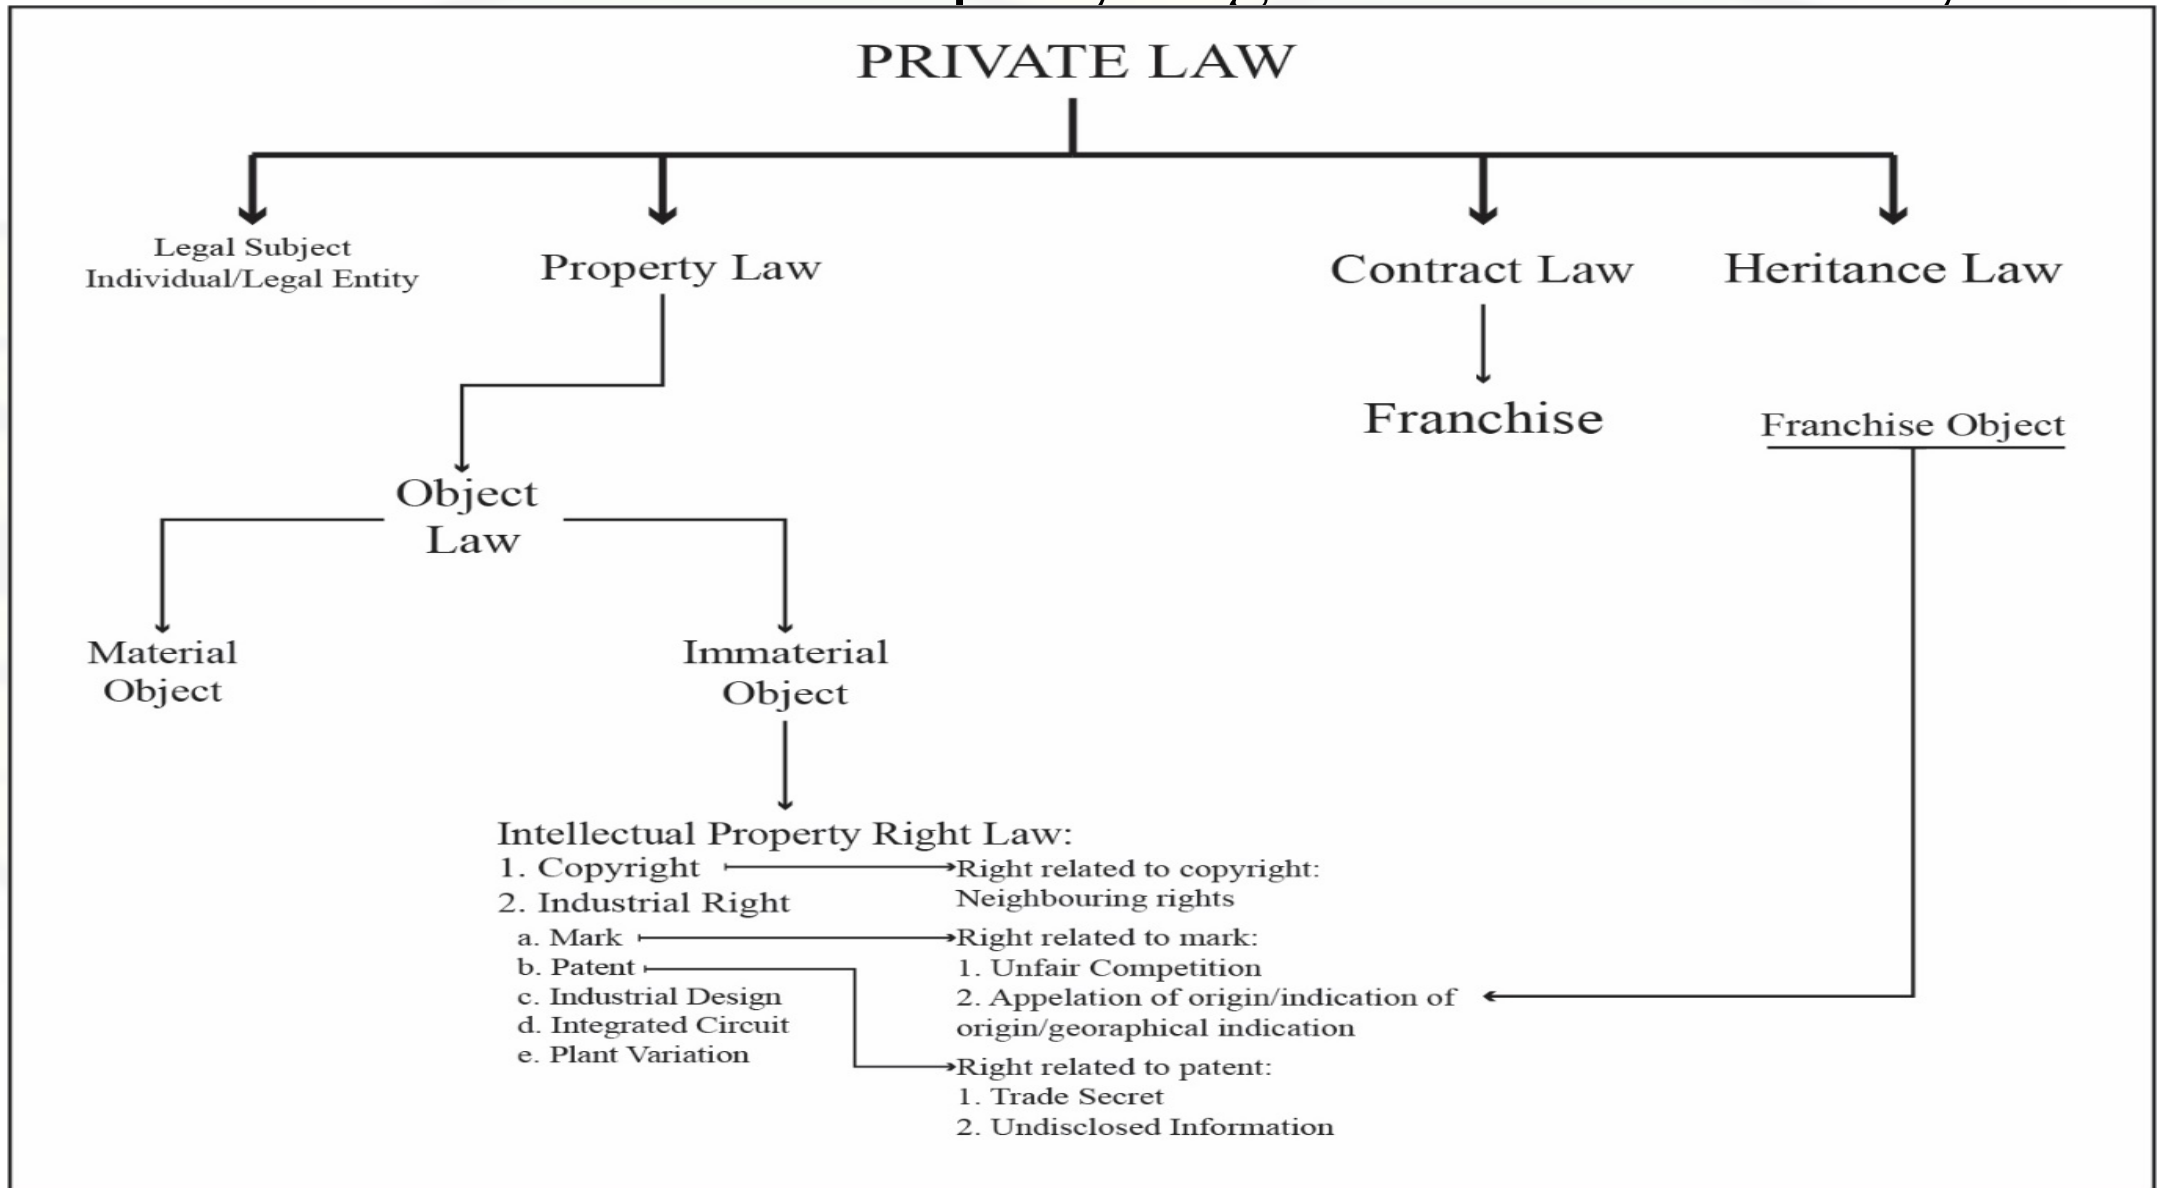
PRIVATE LAW

Legal Subject
Individual/Legal Entity

Property Law

Contract Law

Heritance Law

Franchise

Franchise Object

Object Law

Material Object

Immaterial Object

Intellectual Property Right Law:
1. Copyright
2. Industrial Right
a. Mark
b. Patent
c. Industrial Design
d. Integrated Circuit
e. Plant Variation

Right related to copyright:
Neighbouring rights

Right related to mark:
1. Unfair Competition
2. Appelation of origin/indication of origin/georaphical indication

Right related to patent:
1. Trade Secret
2. Undisclosed Information